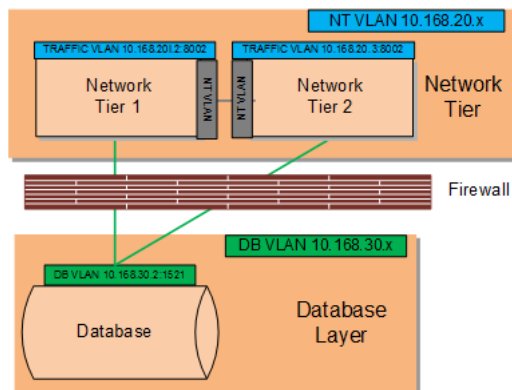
NT VLAN 10.168.20.x

TRAFFIC VLAN 10.168.201.2:8002

TRAFFIC VLAN 10.168.20.3:8002

Network Tier 1

NT VLAN

NT VLAN

Network Tier 2

Network Tier

Firewall

DB VLAN 10.168.30.x

DB VLAN 10.168.30.2:1521

Database

Database Layer